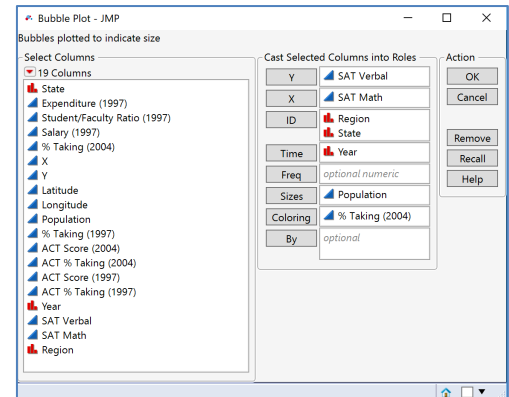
Bubble Plot - JMP

Bubbles plotted to indicate size

Select Columns
19 Columns
State
Expenditure (1997)
Student/Faculty Ratio (1997)
Salary (1997)
% Taking (2004)
X
Y
Latitude
Longitude
Population
% Taking (1997)
ACT Score (2004)
ACT % Taking (2004)
ACT Score (1997)
ACT % Taking (1997)
Year
SAT Verbal
SAT Math
Region

Cast Selected Columns into Roles

| | |
|---|---|
| Y | SAT Verbal |
| X | SAT Math |
| ID | Region<br>State |
| Time | Year |
| Freq | optional numeric |
| Sizes | Population |
| Coloring | % Taking (2004) |
| By | optional |

Action
OK
Cancel
Remove
Recall
Help